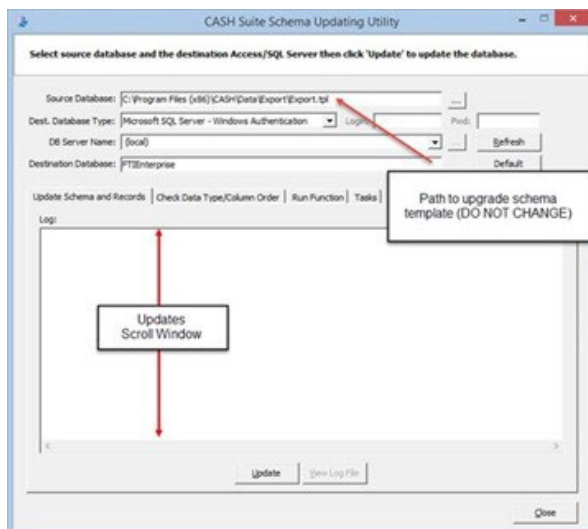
CASH Suite Schema Updating Utility

Select source database and the destination Access/SQL Server then click 'Update' to update the database.

Source Database: C:\Program Files (x86)\CASH\Data\Export\Export.tpl

...

Dest. Database Type: Microsoft SQL Server - Windows Authentication

Login:

Pwd:

DB Server Name: (local)

...

Refresh

Destination Database: FTIEnterprise

Default

Update Schema and Records | Check Data Type/Column Order | Run Function | Tasks

Log:

Path to upgrade schema template (DO NOT CHANGE)

Updates Scroll Window

Update

View Log File

Close